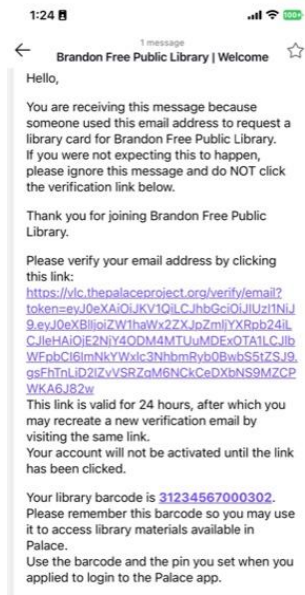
1:24

1 message
Brandon Free Public Library | Welcome

Hello,

You are receiving this message because someone used this email address to request a library card for Brandon Free Public Library. If you were not expecting this to happen, please ignore this message and do NOT click the verification link below.

Thank you for joining Brandon Free Public Library.

Please verify your email address by clicking this link:
https://vlc.thepalaceproject.org/verify/email?token=eyJ0eXAiOiJKV1QiLCJhbGciOiJIUzI1NiJ9.eyJ0eXBlIjoiZW1haWx2ZXJpZmljYXRpb24iLCJleHAiOjE2NjY4ODM4MTUuMDExOTA1LCJlbWFpbCI6ImNkYWxlc3NhbmRyb0BwbS5tZSJ9.gsFhTnLiD2IZvVSRZgM6NCkCeDXbNS9MZCPWKA6J82w
This link is valid for 24 hours, after which you may recreate a new verification email by visiting the same link.
Your account will not be activated until the link has been clicked.

Your library barcode is 31234567000302.
Please remember this barcode so you may use it to access library materials available in Palace.
Use the barcode and the pin you set when you applied to login to the Palace app.